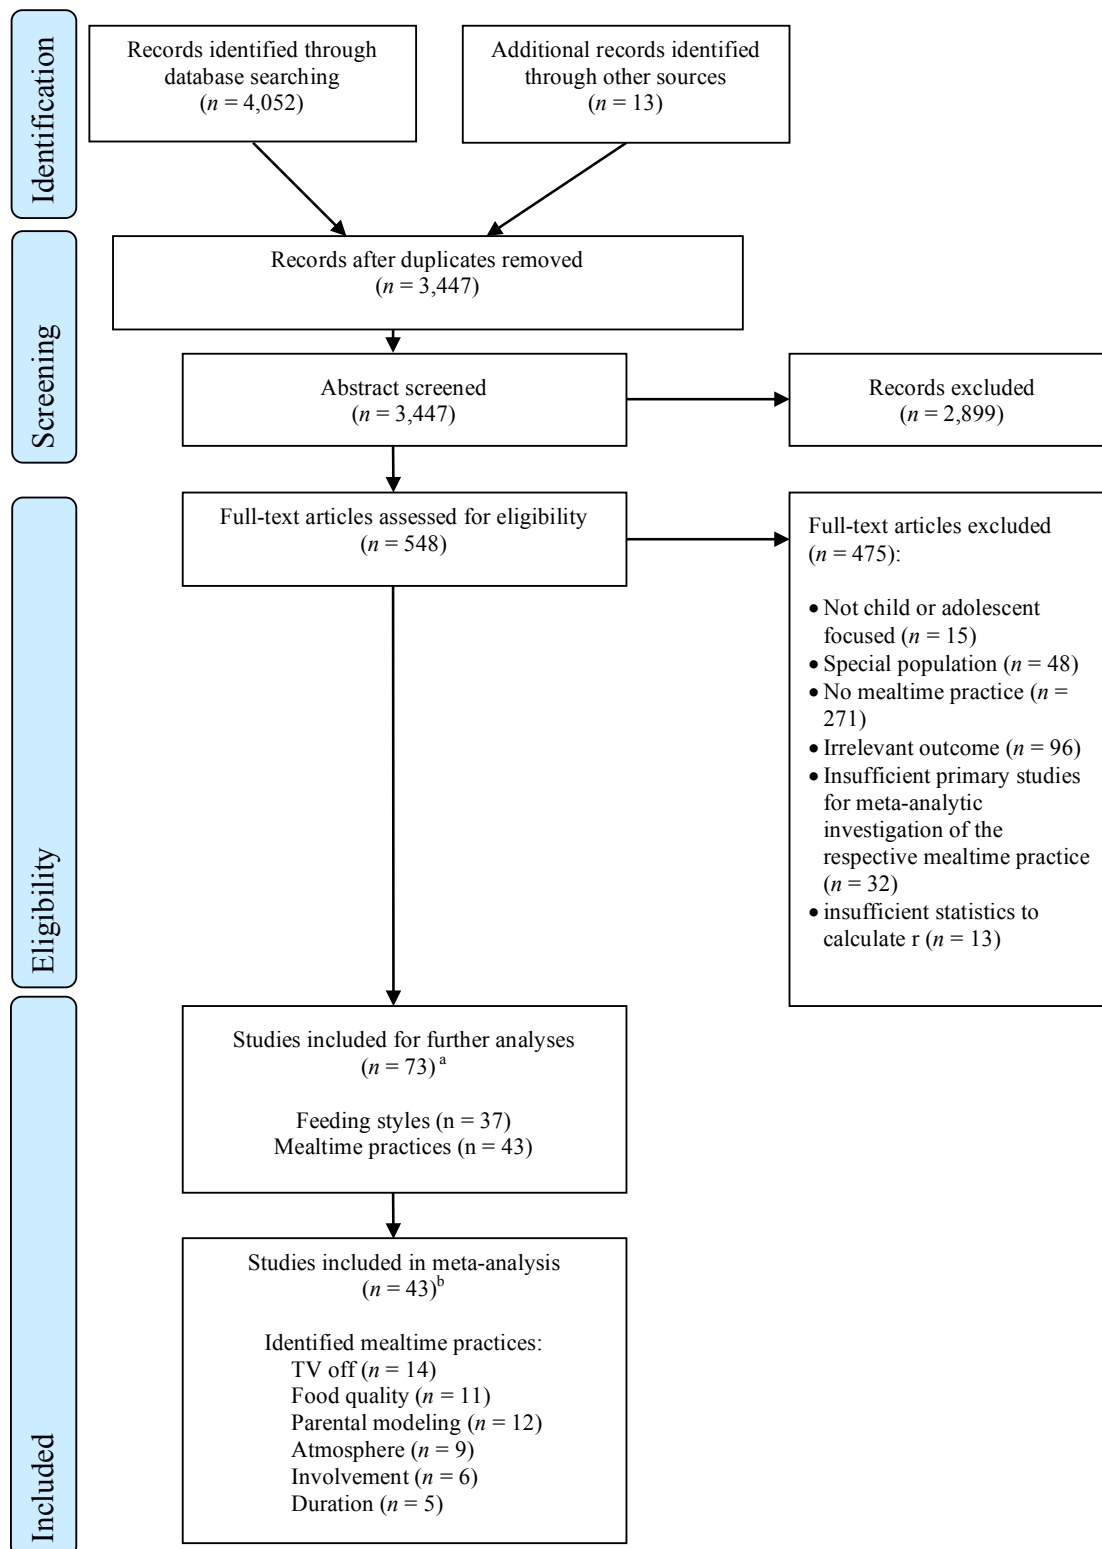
Identification

Records identified through database searching ($n$ = 4,052)

Additional records identified through other sources ($n$ = 13)

Screening

Records after duplicates removed ($n$ = 3,447)

Abstract screened ($n$ = 3,447)

Records excluded ($n$ = 2,899)

Eligibility

Full-text articles assessed for eligibility ($n$ = 548)

Full-text articles excluded ($n$ = 475):

- Not child or adolescent focused ($n$ = 15)
- Special population ($n$ = 48)
- No mealtime practice ($n$ = 271)
- Irrelevant outcome ($n$ = 96)
- Insufficient primary studies for meta-analytic investigation of the respective mealtime practice ($n$ = 32)
- insufficient statistics to calculate r ($n$ = 13)

Included

Studies included for further analyses ($n$ = 73)$^a$

Feeding styles (n = 37)
Mealtime practices (n = 43)

Studies included in meta-analysis ($n$ = 43)$^b$

Identified mealtime practices:
TV off ($n$ = 14)
Food quality ($n$ = 11)
Parental modeling ($n$ = 12)
Atmosphere ($n$ = 9)
Involvement ($n$ = 6)
Duration ($n$ = 5)